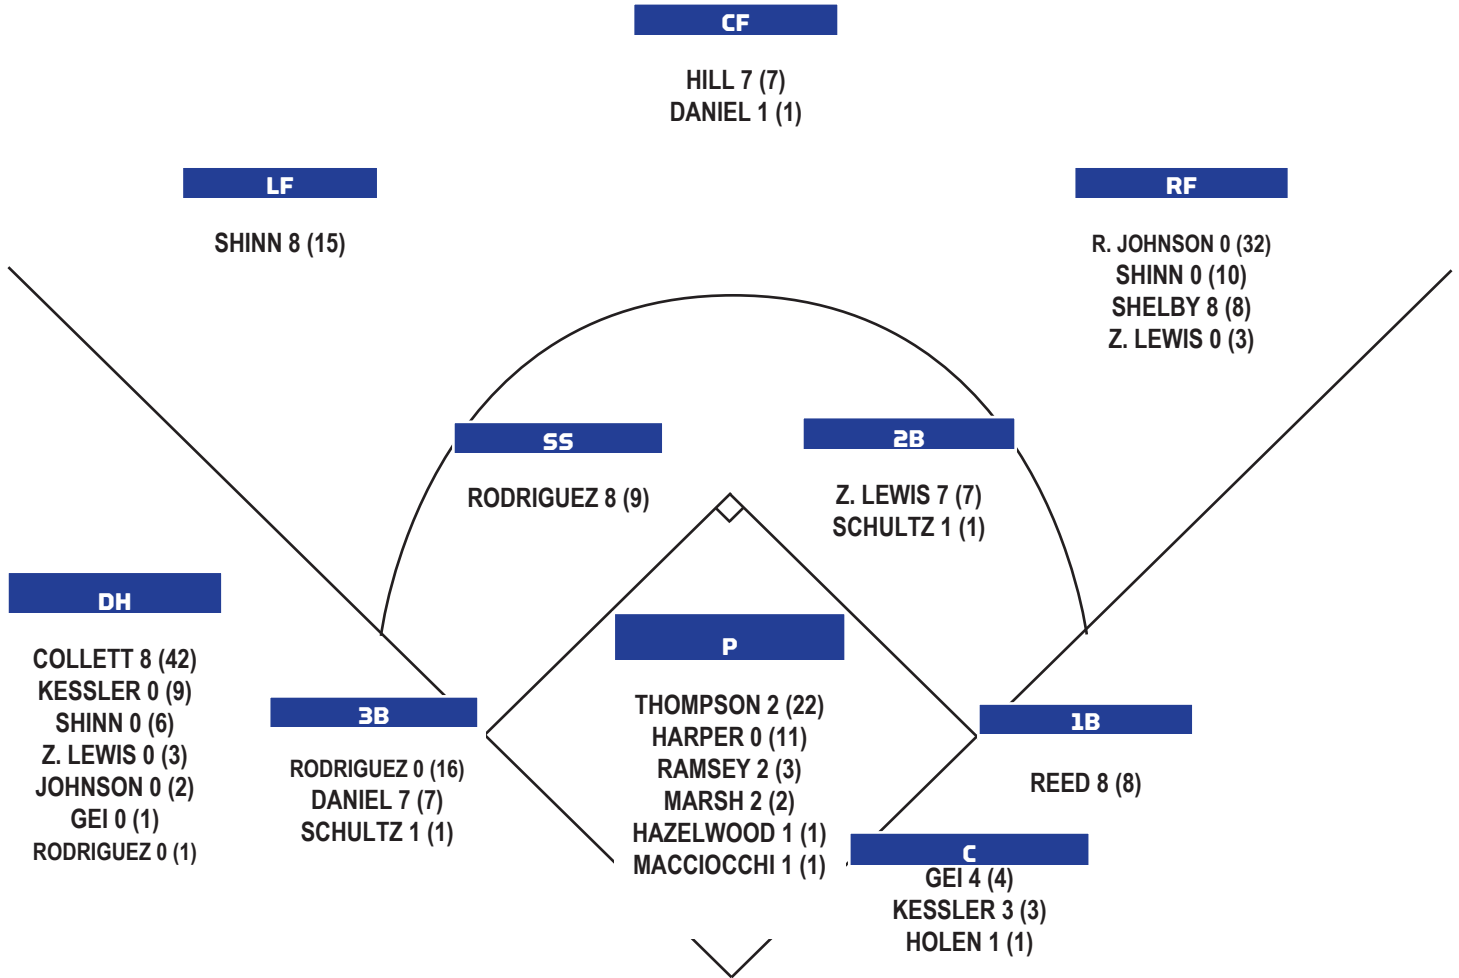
CF

HILL 7 (7)
DANIEL 1 (1)

LF

SHINN 8 (15)

RF

R. JOHNSON 0 (32)
SHINN 0 (10)
SHELBY 8 (8)
Z. LEWIS 0 (3)

SS

RODRIGUEZ 8 (9)

2B

Z. LEWIS 7 (7)
SCHULTZ 1 (1)

DH

COLLETT 8 (42)
KESSLER 0 (9)
SHINN 0 (6)
Z. LEWIS 0 (3)
JOHNSON 0 (2)
GEI 0 (1)
RODRIGUEZ 0 (1)

P

THOMPSON 2 (22)
HARPER 0 (11)
RAMSEY 2 (3)
MARSH 2 (2)
HAZELWOOD 1 (1)
MACCIOCCHI 1 (1)

3B

RODRIGUEZ 0 (16)
DANIEL 7 (7)
SCHULTZ 1 (1)

1B

REED 8 (8)

C

GEI 4 (4)
KESSLER 3 (3)
HOLEN 1 (1)